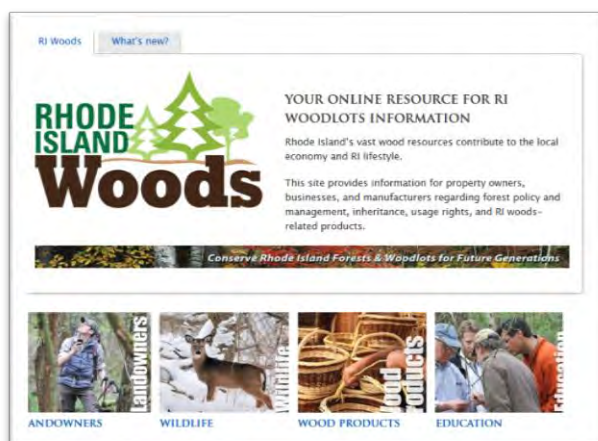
RI Woods

What's new?

RHODE ISLAND Woods

YOUR ONLINE RESOURCE FOR RI WOODLOTS INFORMATION

Rhode Island's vast wood resources contribute to the local economy and RI lifestyle.

This site provides information for property owners, businesses, and manufacturers regarding forest policy and management, inheritance, usage rights, and RI woods-related products.

Conserve Rhode Island Forests & Woodlots for Future Generations

Landowners

ANDOWNERS

Wildlife

WILDLIFE

Wood Products

WOOD PRODUCTS

Education

EDUCATION